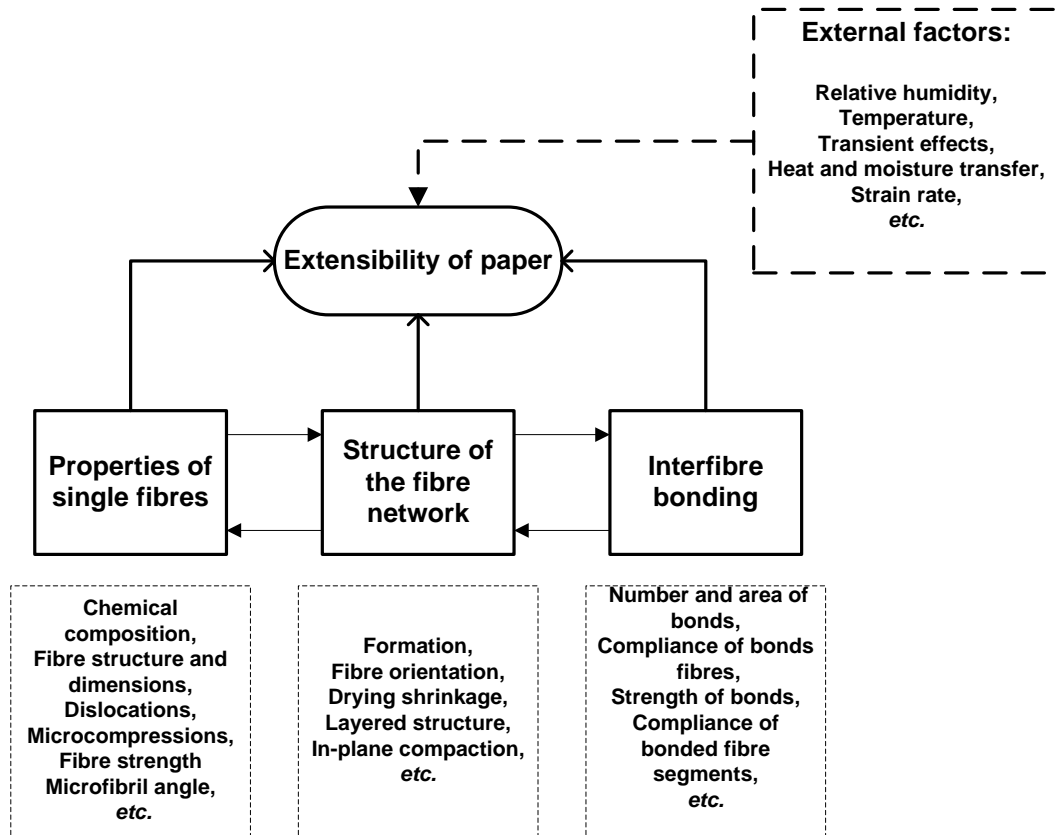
External factors:

Relative humidity,
Temperature,
Transient effects,
Heat and moisture transfer,
Strain rate,
*etc.*

Extensibility of paper

Properties of single fibres

Structure of the fibre network

Interfibre bonding

Chemical composition,
Fibre structure and dimensions,
Dislocations,
Microcompressions,
Fibre strength
Microfibril angle,
*etc.*

Formation,
Fibre orientation,
Drying shrinkage,
Layered structure,
In-plane compaction,
*etc.*

Number and area of bonds,
Compliance of bonds fibres,
Strength of bonds,
Compliance of bonded fibre segments,
*etc.*